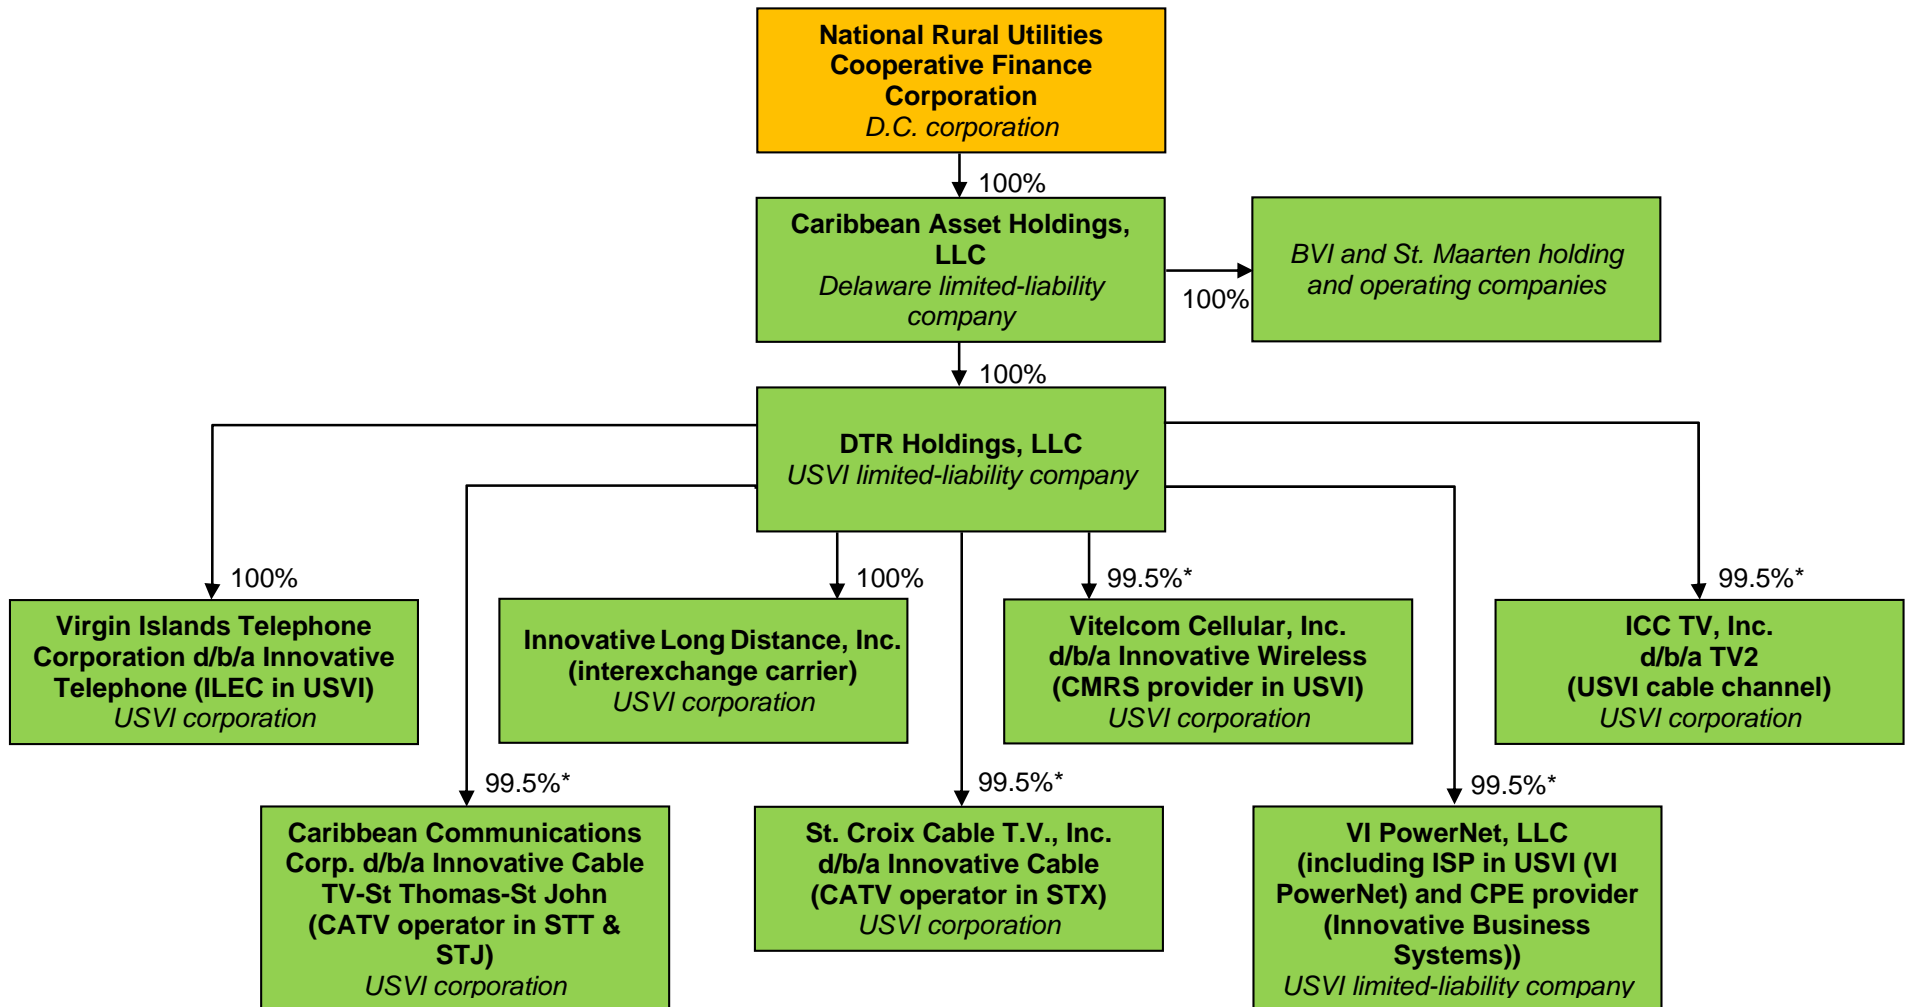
National Rural Utilities Cooperative Finance Corporation
D.C. corporation

100%

Caribbean Asset Holdings, LLC
Delaware limited-liability company

100%

BVI and St. Maarten holding and operating companies

100%

DTR Holdings, LLC
USVI limited-liability company

100%

Virgin Islands Telephone Corporation d/b/a Innovative Telephone (ILEC in USVI)
USVI corporation

100%

Innovative Long Distance, Inc. (interexchange carrier)
USVI corporation

99.5%*

Vitelcom Cellular, Inc. d/b/a Innovative Wireless (CMRS provider in USVI)
USVI corporation

99.5%*

ICC TV, Inc. d/b/a TV2 (USVI cable channel)
USVI corporation

99.5%*

Caribbean Communications Corp. d/b/a Innovative Cable TV-St Thomas-St John (CATV operator in STT & STJ)
USVI corporation

99.5%*

St. Croix Cable T.V., Inc. d/b/a Innovative Cable (CATV operator in STX)
USVI corporation

99.5%*

VI PowerNet, LLC (including ISP in USVI (VI PowerNet) and CPE provider (Innovative Business Systems))
USVI limited-liability company